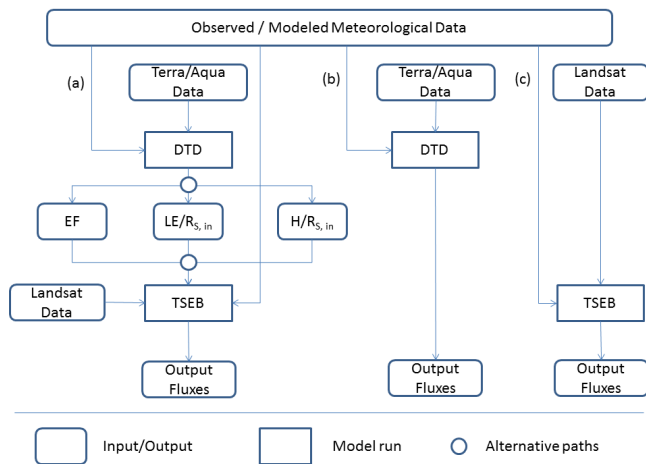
Observed / Modeled Meteorological Data

(a)

Terra/Aqua Data

DTD

EF

$LE/R_{S,\ in}$

$H/R_{S,\ in}$

Landsat Data

TSEB

Output Fluxes

(b)

Terra/Aqua Data

DTD

Output Fluxes

(c)

Landsat Data

TSEB

Output Fluxes

Input/Output

Model run

Alternative paths